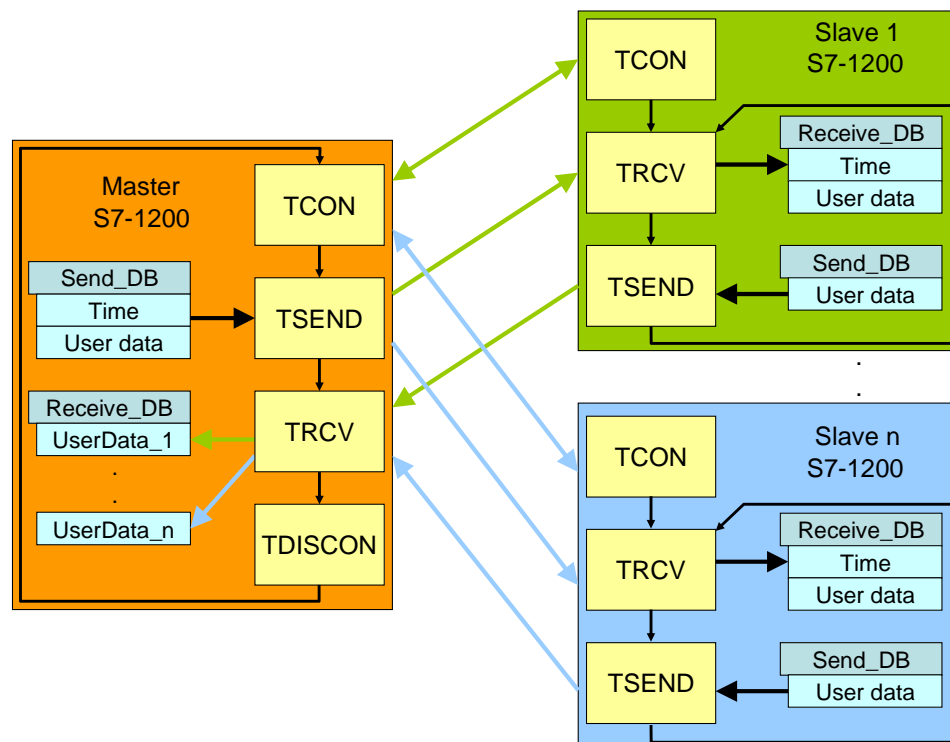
Master
S7-1200

TCON

Send_DB
Time
User data

TSEND

Receive_DB
UserData_1
.
.
UserData_n

TRCV

TDISCON

Slave 1
S7-1200

TCON

TRCV

Receive_DB
Time
User data

TSEND

Send_DB
User data

.
.

Slave n
S7-1200

TCON

TRCV

Receive_DB
Time
User data

TSEND

Send_DB
User data